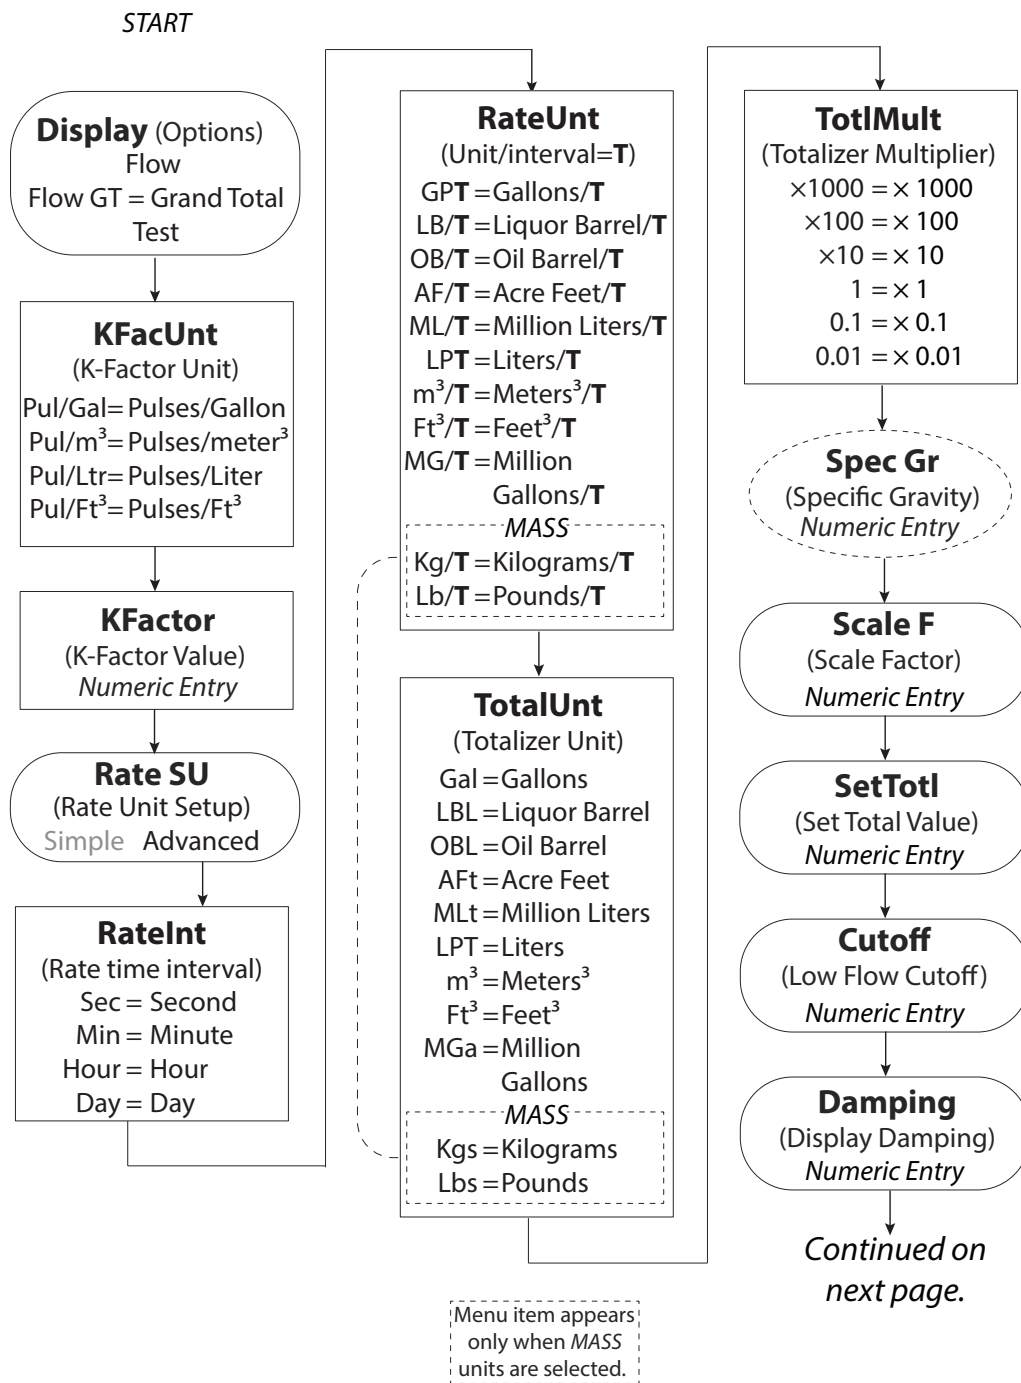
START

Display (Options)
Flow
Flow GT = Grand Total
Test

KFacUnt
(K-Factor Unit)
Pul/Gal = Pulses/Gallon
Pul/$m^3$ = Pulses/meter$^3$
Pul/Ltr = Pulses/Liter
Pul/Ft$^3$ = Pulses/Ft$^3$

KFactor
(K-Factor Value)
Numeric Entry

Rate SU
(Rate Unit Setup)
Simple Advanced

RateInt
(Rate time interval)
Sec = Second
Min = Minute
Hour = Hour
Day = Day

RateUnt
(Unit/interval=T)
GPT = Gallons/T
LB/T = Liquor Barrel/T
OB/T = Oil Barrel/T
AF/T = Acre Feet/T
ML/T = Million Liters/T
LPT = Liters/T
$m^3$/T = Meters$^3$/T
Ft$^3$/T = Feet$^3$/T
MG/T = Million Gallons/T
MASS
Kg/T = Kilograms/T
Lb/T = Pounds/T

TotalUnt
(Totalizer Unit)
Gal = Gallons
LBL = Liquor Barrel
OBL = Oil Barrel
AFt = Acre Feet
MLt = Million Liters
LPT = Liters
$m^3$ = Meters$^3$
Ft$^3$ = Feet$^3$
MGa = Million Gallons
MASS
Kgs = Kilograms
Lbs = Pounds

TotlMult
(Totalizer Multiplier)
$\times$1000 = $\times$ 1000
$\times$100 = $\times$ 100
$\times$10 = $\times$ 10
1 = $\times$ 1
0.1 = $\times$ 0.1
0.01 = $\times$ 0.01

Spec Gr
(Specific Gravity)
Numeric Entry

Scale F
(Scale Factor)
Numeric Entry

SetTotl
(Set Total Value)
Numeric Entry

Cutoff
(Low Flow Cutoff)
Numeric Entry

Damping
(Display Damping)
Numeric Entry

Continued on next page.

Menu item appears only when MASS units are selected.